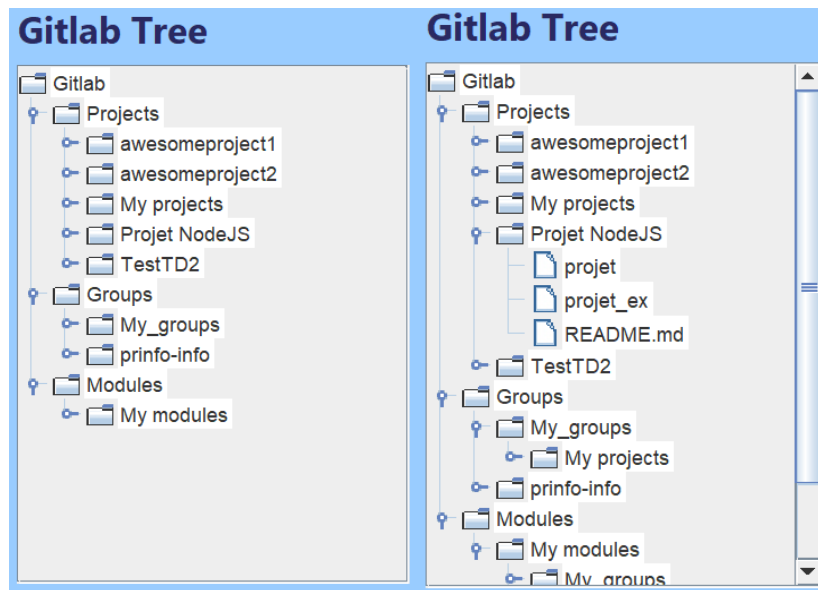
Gitlab Tree

Gitlab
Projects
awesomeproject1
awesomeproject2
My projects
Projet NodeJS
TestTD2
Groups
My_groups
prinfo-info
Modules
My modules

Gitlab Tree

Gitlab
Projects
awesomeproject1
awesomeproject2
My projects
Projet NodeJS
projet
projet_ex
README.md
TestTD2
Groups
My_groups
My projects
prinfo-info
Modules
My modules
My_groups